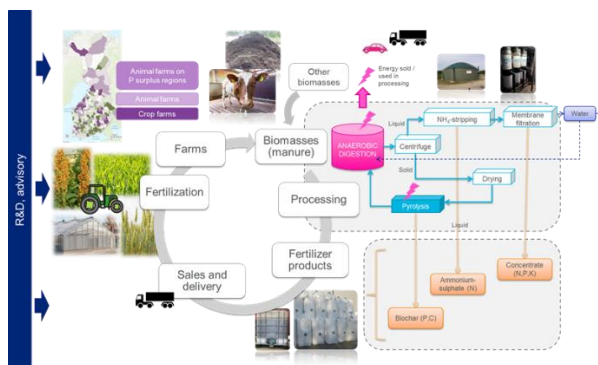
R&D, advisory

Animal farms on P surplus regions

Animal farms

Crop farms

Other biomasses

Energy sold / used in processing

Farms

Biomasses (manure)

ANAEROBIC DIGESTION

Liquid

Centrifuge

$NH_3$-stripping

Membrane filtration

Water

Solid

Drying

Fertilization

Processing

Pyrolysis

Liquid

Fertilizer products

Sales and delivery

Ammonium-sulphate (N)

Concentrate (N,P,K)

Biochar (P,C)